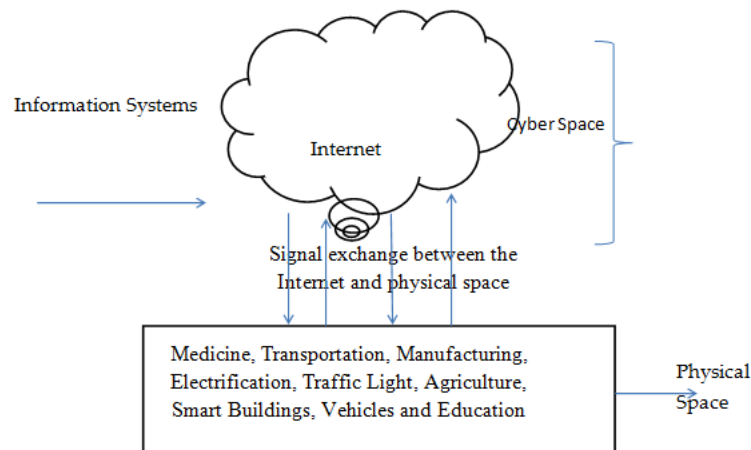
Information Systems

Internet

Cyber Space

Signal exchange between the Internet and physical space

Medicine, Transportation, Manufacturing, Electrification, Traffic Light, Agriculture, Smart Buildings, Vehicles and Education

Physical Space